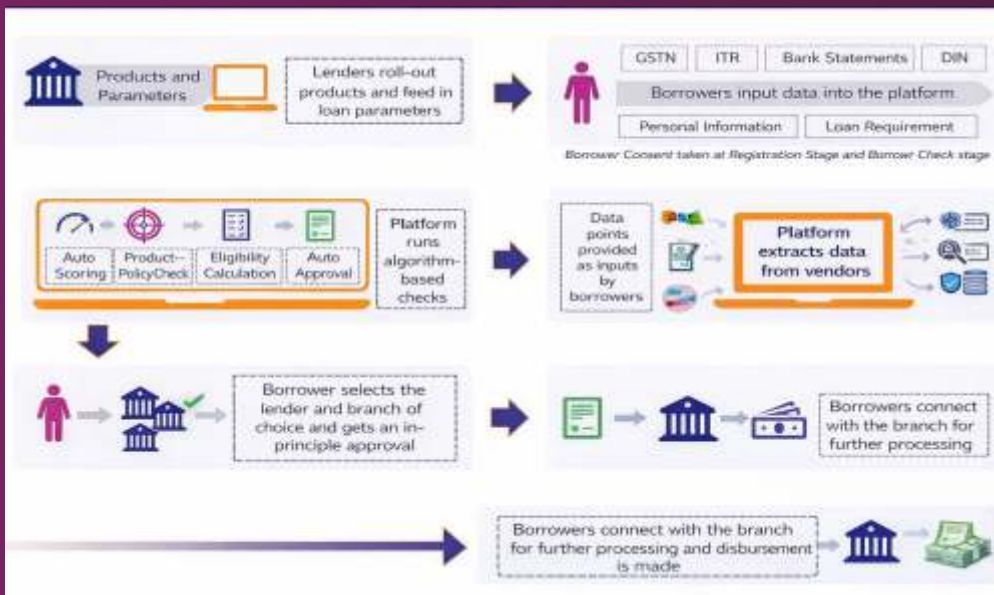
Products and Parameters

Lenders roll-out products and feed in loan parameters

GSTN

ITR

Bank Statements

DIN

Borrowers input data into the platform

Personal Information

Loan Requirement

Borrower Consent taken at Registration Stage and Borrower Check stage

Auto Scoring

Product-PolicyCheck

Eligibility Calculation

Auto Approval

Platform runs algorithm-based checks

Data points provided as inputs by borrowers

Platform extracts data from vendors

Borrower selects the lender and branch of choice and gets an in-principle approval

Borrowers connect with the branch for further processing

Borrowers connect with the branch for further processing and disbursement is made